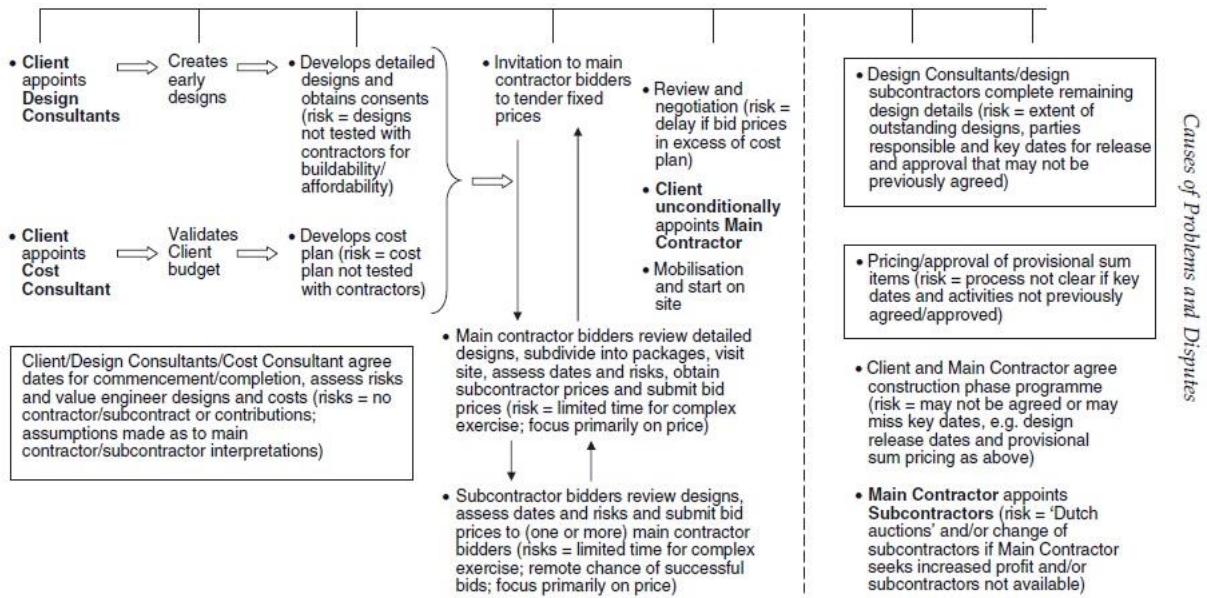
• **Client** appoints **Design Consultants**

Creates early designs

• Develops detailed designs and obtains consents (risk = designs not tested with contractors for buildability/ affordability)

• **Client** appoints **Cost Consultant**

Validates Client budget

• Develops cost plan (risk = cost plan not tested with contractors)

Client/Design Consultants/Cost Consultant agree dates for commencement/completion, assess risks and value engineer designs and costs (risks = no contractor/subcontract or contributions; assumptions made as to main contractor/subcontractor interpretations)

• Invitation to main contractor bidders to tender fixed prices

• Review and negotiation (risk = delay if bid prices in excess of cost plan)

• **Client unconditionally** appoints **Main Contractor**

• Mobilisation and start on site

• Main contractor bidders review detailed designs, subdivide into packages, visit site, assess dates and risks, obtain subcontractor prices and submit bid prices (risk = limited time for complex exercise; focus primarily on price)

• Subcontractor bidders review designs, assess dates and risks and submit bid prices to (one or more) main contractor bidders (risks = limited time for complex exercise; remote chance of successful bids; focus primarily on price)

• Design Consultants/design subcontractors complete remaining design details (risk = extent of outstanding designs, parties responsible and key dates for release and approval that may not be previously agreed)

• Pricing/approval of provisional sum items (risk = process not clear if key dates and activities not previously agreed/approved)

• Client and Main Contractor agree construction phase programme (risk = may not be agreed or may miss key dates, e.g. design release dates and provisional sum pricing as above)

• **Main Contractor** appoints **Subcontractors** (risk = 'Dutch auctions' and/or change of subcontractors if Main Contractor seeks increased profit and/or subcontractors not available)

Causes of Problems and Disputes